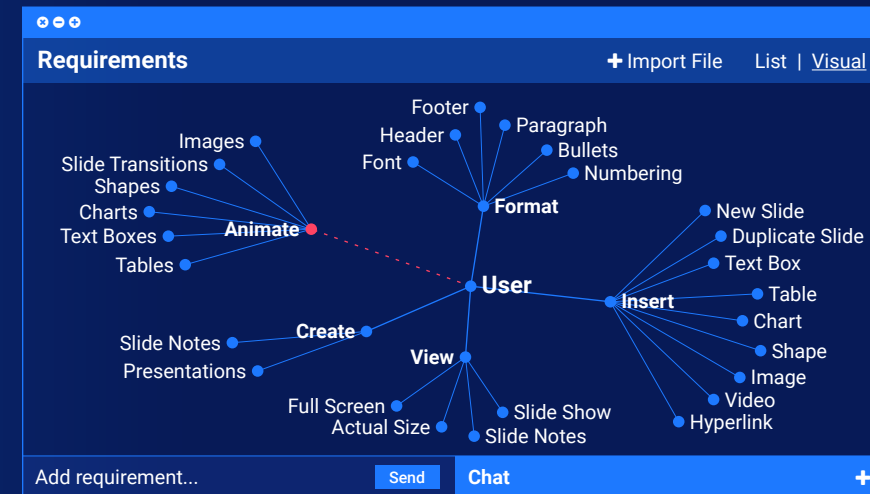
Requirements

+ Import File List | Visual

Footer
Paragraph
Header
Bullets
Font
Numbering
Format

Images
Slide Transitions
Shapes
Charts
Text Boxes
Tables
Animate

New Slide
Duplicate Slide
Text Box
User
Insert
Table
Chart
Shape
Image
Video
Hyperlink

Slide Notes
Presentations
Create

View
Full Screen
Actual Size
Slide Show
Slide Notes

Add requirement...
Send
Chat
+